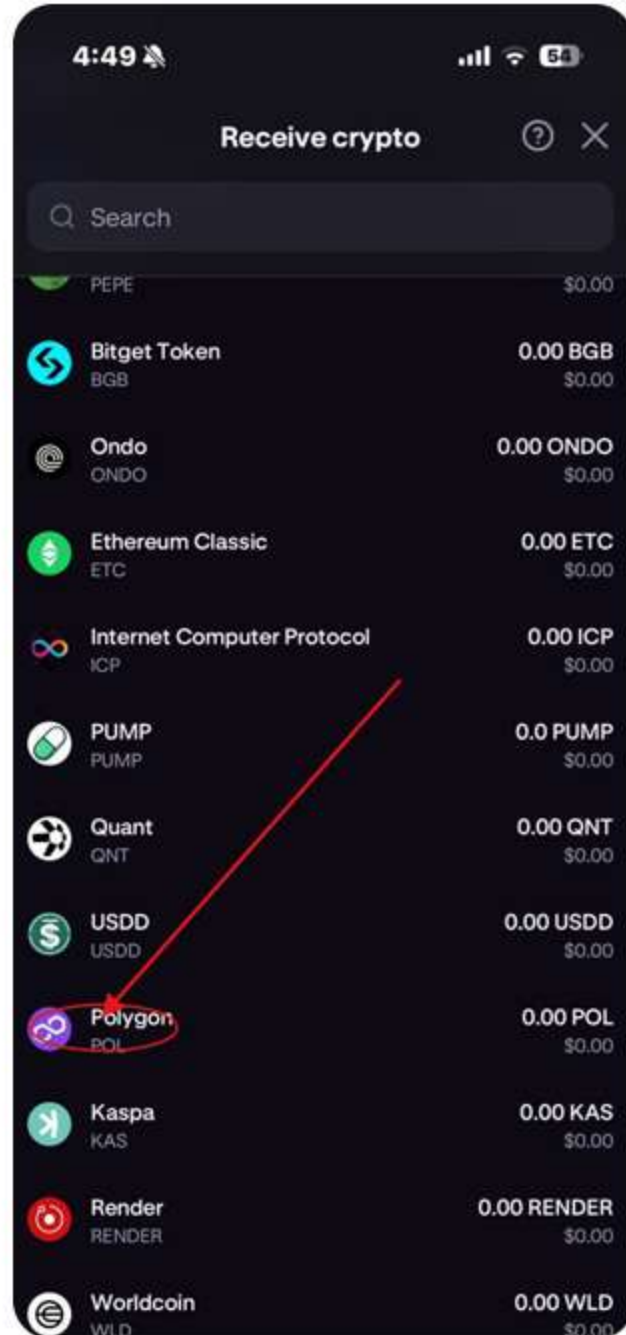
4:49

Receive crypto

Search

PEPE $0.00

Bitget Token
BGB
0.00 BGB
$0.00

Ondo
ONDO
0.00 ONDO
$0.00

Ethereum Classic
ETC
0.00 ETC
$0.00

Internet Computer Protocol
ICP
0.00 ICP
$0.00

PUMP
PUMP
0.0 PUMP
$0.00

Quant
QNT
0.00 QNT
$0.00

USDD
USDD
0.00 USDD
$0.00

Polygon
POL
0.00 POL
$0.00

Kaspa
KAS
0.00 KAS
$0.00

Render
RENDER
0.00 RENDER
$0.00

Worldcoin
WLD
0.00 WLD
$0.00